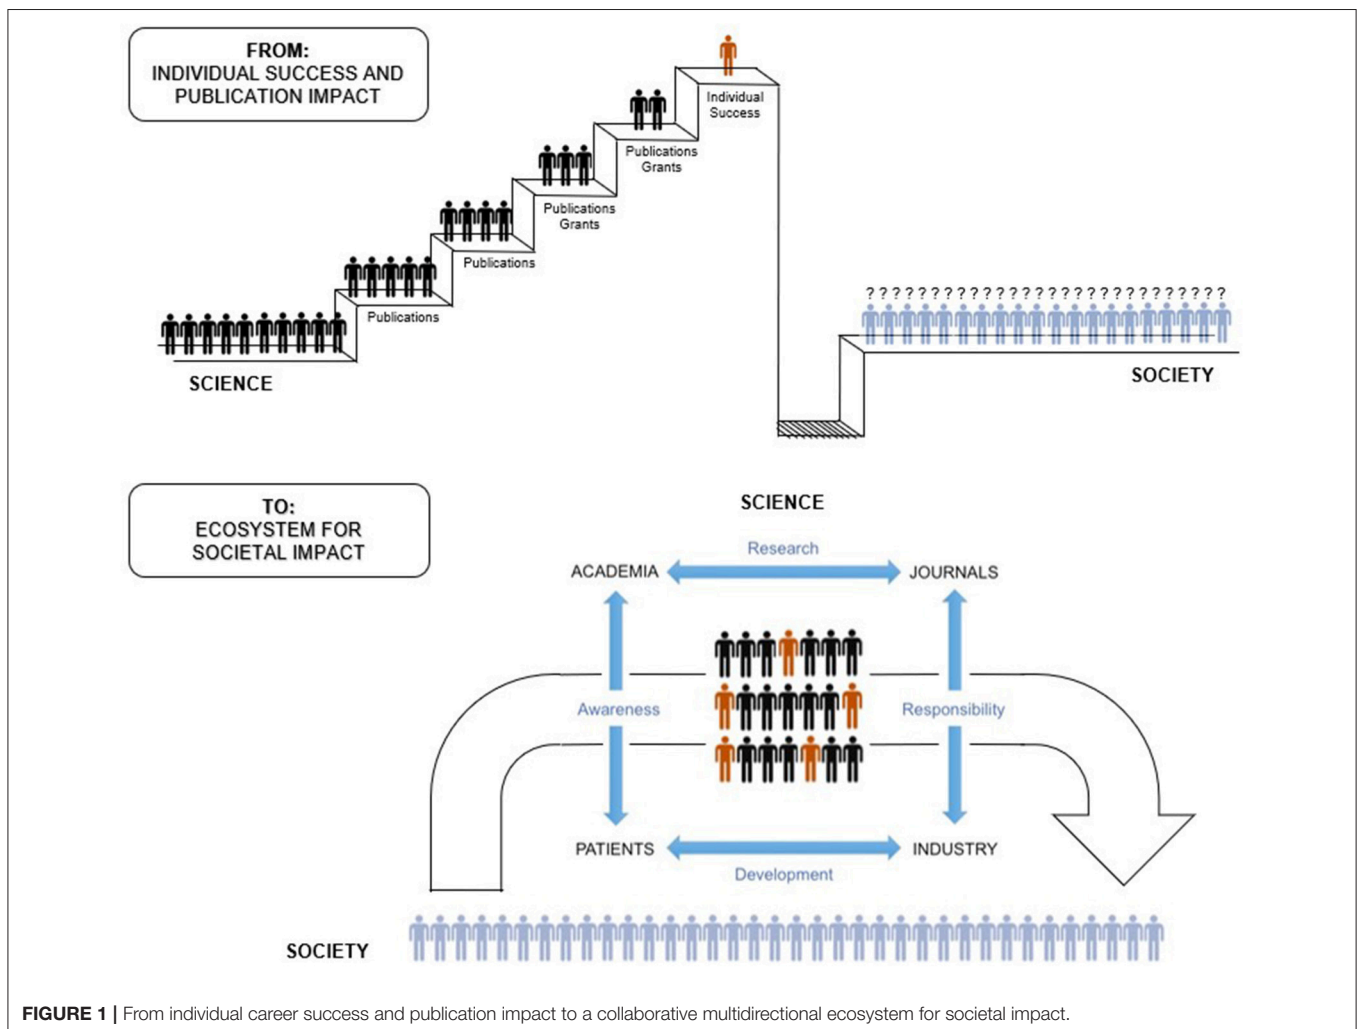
FROM:
INDIVIDUAL SUCCESS AND PUBLICATION IMPACT

Individual Success

Publications Grants

Publications Grants

Publications

Publications

SCIENCE

???????????????????????????

SOCIETY

TO:
ECOSYSTEM FOR SOCIETAL IMPACT

SCIENCE

Research

ACADEMIA

JOURNALS

Awareness

Responsibility

PATIENTS

INDUSTRY

Development

SOCIETY

**FIGURE 1 |** From individual career success and publication impact to a collaborative multidirectional ecosystem for societal impact.